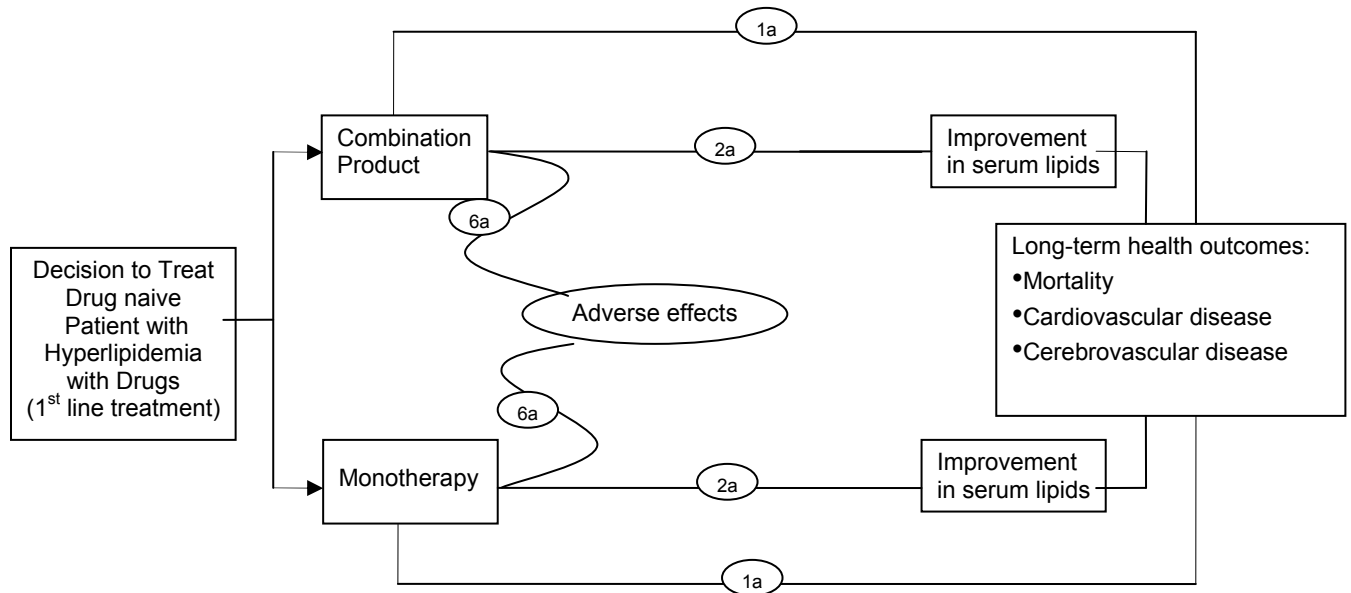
1a

Combination Product

2a

Improvement in serum lipids

6a

Decision to Treat Drug naive Patient with Hyperlipidemia with Drugs ($1^{st}$ line treatment)

Adverse effects

Long-term health outcomes:
•Mortality
•Cardiovascular disease
•Cerebrovascular disease

6a

Monotherapy

2a

Improvement in serum lipids

1a